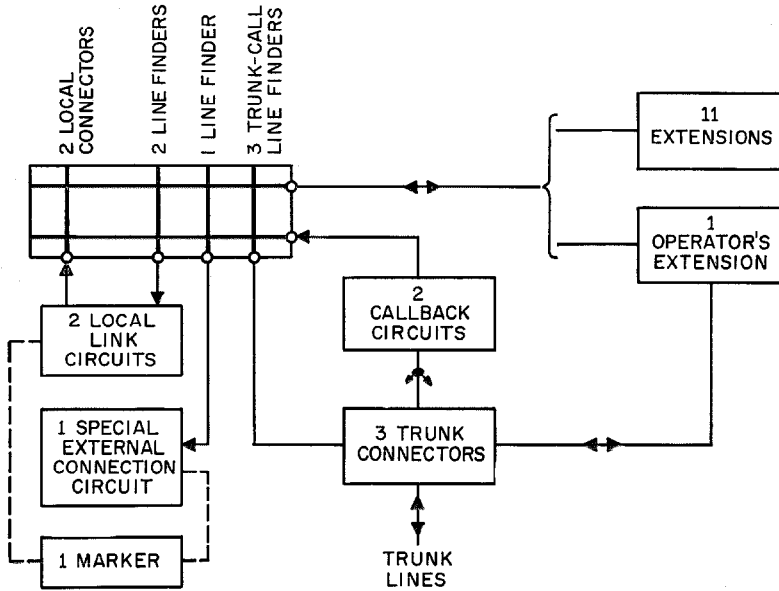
2 LOCAL CONNECTORS
2 LINE FINDERS
1 LINE FINDER
3 TRUNK-CALL LINE FINDERS

11 EXTENSIONS

1 OPERATOR'S EXTENSION

2 LOCAL LINK CIRCUITS

2 CALLBACK CIRCUITS

1 SPECIAL EXTERNAL CONNECTION CIRCUIT

3 TRUNK CONNECTORS

1 MARKER

TRUNK LINES